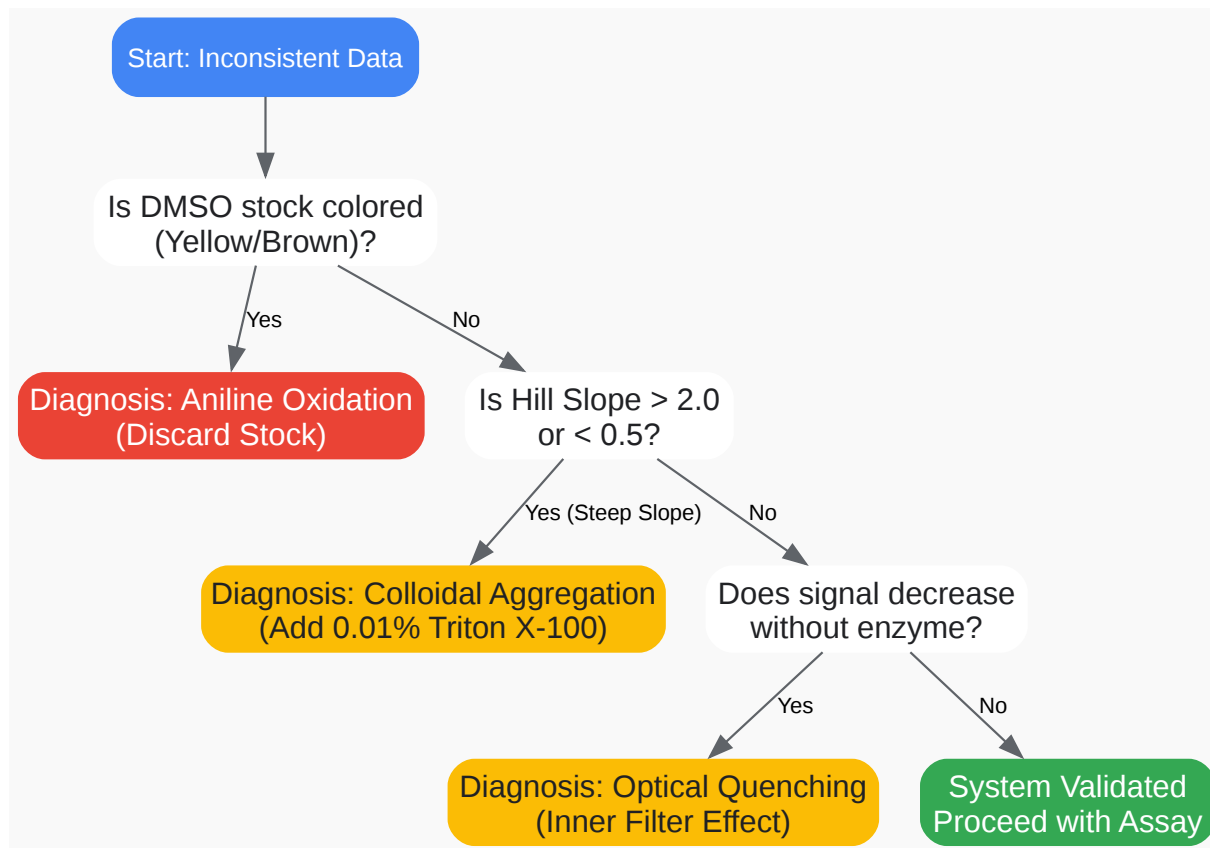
Start: Inconsistent Data

Is DMSO stock colored (Yellow/Brown)?

Yes

No

Diagnosis: Aniline Oxidation (Discard Stock)

Is Hill Slope > 2.0 or < 0.5?

Yes (Steep Slope)

No

Diagnosis: Colloidal Aggregation (Add 0.01% Triton X-100)

Does signal decrease without enzyme?

Yes

No

Diagnosis: Optical Quenching (Inner Filter Effect)

System Validated Proceed with Assay